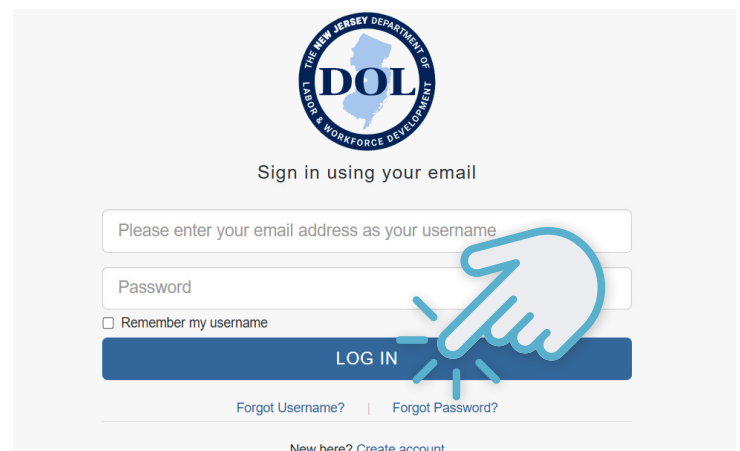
THE NEW JERSEY DEPARTMENT OF LABOR & WORKFORCE DEVELOPMENT
DOL

Sign in using your email

Please enter your email address as your username

Password

Remember my username

LOG IN

Forgot Username? | Forgot Password?

New here? Create account